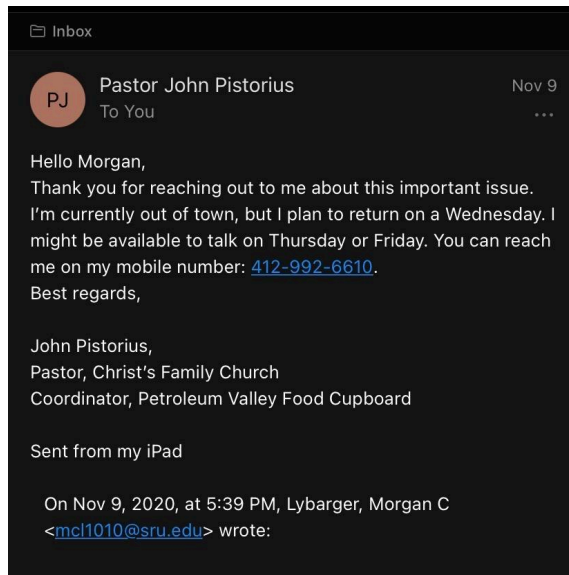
Inbox

PJ Pastor John Pistorius
To You
Nov 9
...

Hello Morgan,
Thank you for reaching out to me about this important issue. I'm currently out of town, but I plan to return on a Wednesday. I might be available to talk on Thursday or Friday. You can reach me on my mobile number: 412-992-6610.
Best regards,

John Pistorius,
Pastor, Christ's Family Church
Coordinator, Petroleum Valley Food Cupboard

Sent from my iPad

On Nov 9, 2020, at 5:39 PM, Lybarger, Morgan C <mcl1010@sru.edu> wrote: